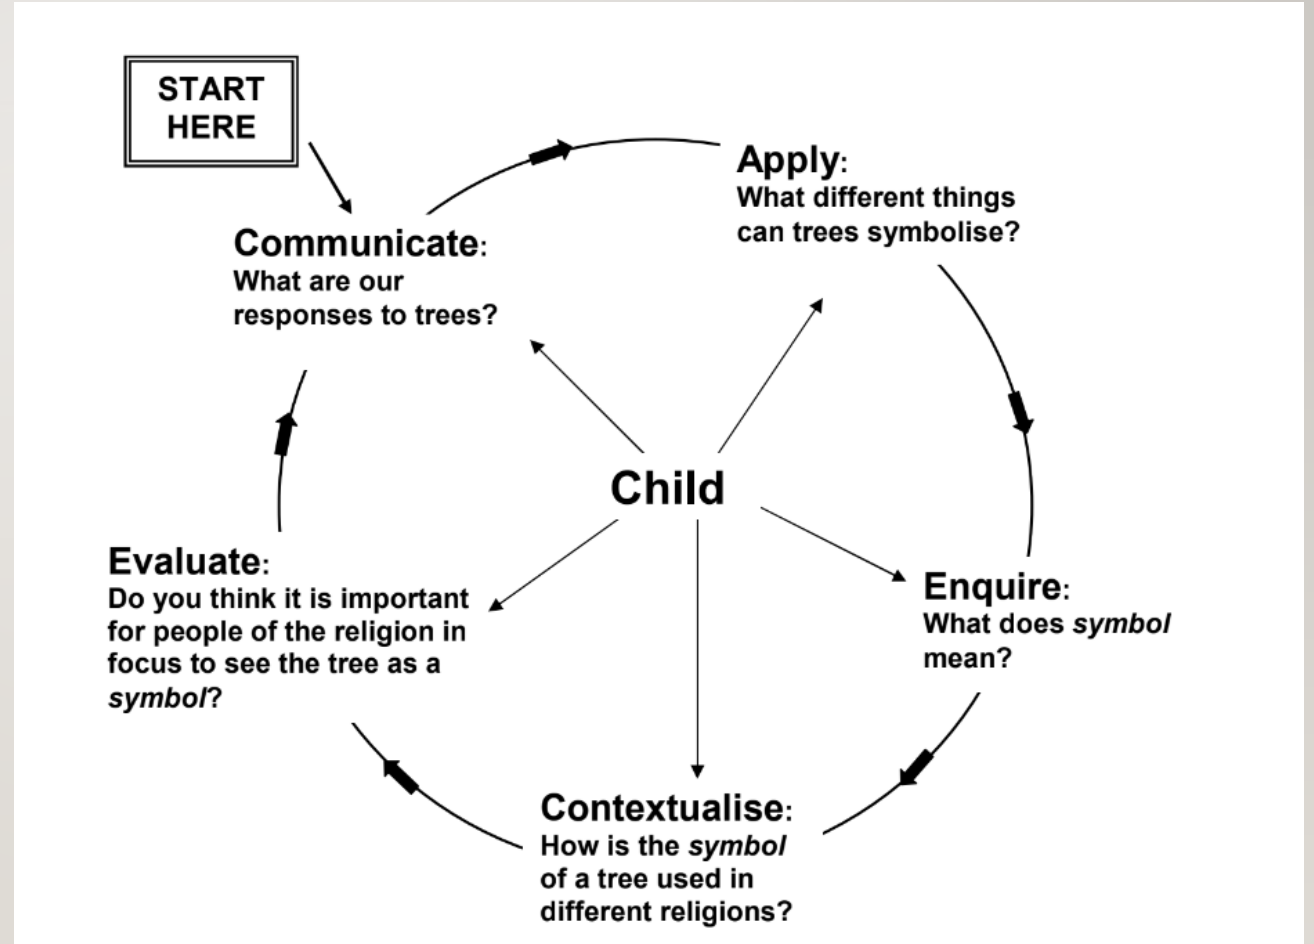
START HERE

Communicate:
What are our responses to trees?

Apply:
What different things can trees symbolise?

Child

Enquire:
What does *symbol* mean?

Contextualise:
How is the *symbol* of a tree used in different religions?

Evaluate:
Do you think it is important for people of the religion in focus to see the tree as a *symbol*?